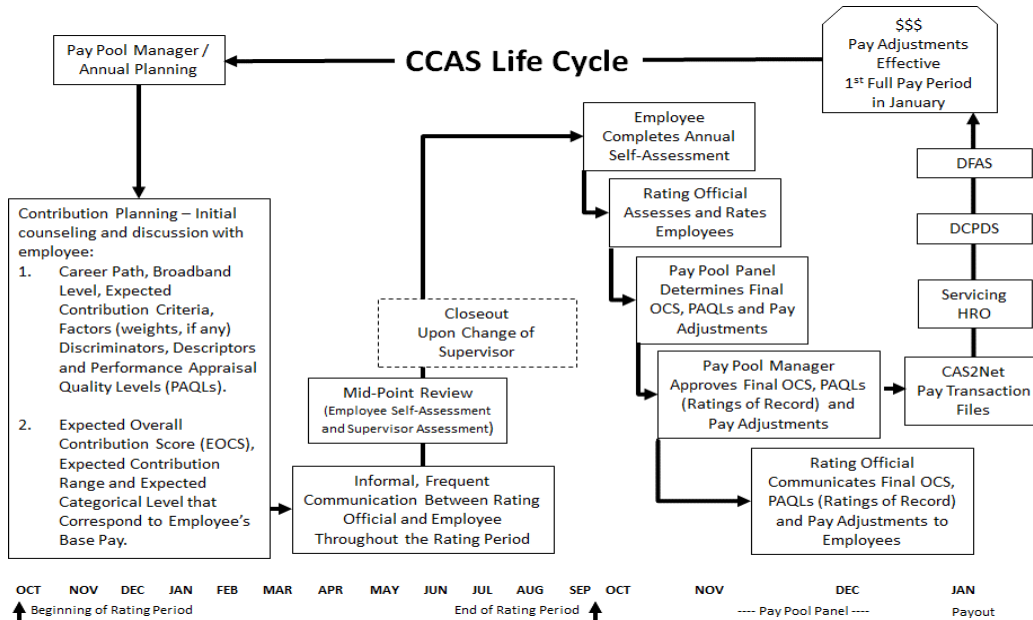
CCAS Life Cycle

Pay Pool Manager / Annual Planning

$$$
Pay Adjustments Effective
1st Full Pay Period in January

Contribution Planning – Initial counseling and discussion with employee:
1. Career Path, Broadband Level, Expected Contribution Criteria, Factors (weights, if any) Discriminators, Descriptors and Performance Appraisal Quality Levels (PAQLs).

2. Expected Overall Contribution Score (EOCS), Expected Contribution Range and Expected Categorical Level that Correspond to Employee's Base Pay.

Employee Completes Annual Self-Assessment

Rating Official Assesses and Rates Employees

Pay Pool Panel Determines Final OCS, PAQLs and Pay Adjustments

Pay Pool Manager Approves Final OCS, PAQLs (Ratings of Record) and Pay Adjustments

Rating Official Communicates Final OCS, PAQLs (Ratings of Record) and Pay Adjustments to Employees

Closeout Upon Change of Supervisor

Mid-Point Review
(Employee Self-Assessment and Supervisor Assessment)

Informal, Frequent Communication Between Rating Official and Employee Throughout the Rating Period

DFAS

DCPDS

Servicing HRO

CAS2Net Pay Transaction Files

OCT NOV DEC JAN FEB MAR APR MAY JUN JUL AUG SEP OCT NOV DEC JAN

Beginning of Rating Period

End of Rating Period

---- Pay Pool Panel ----

Payout